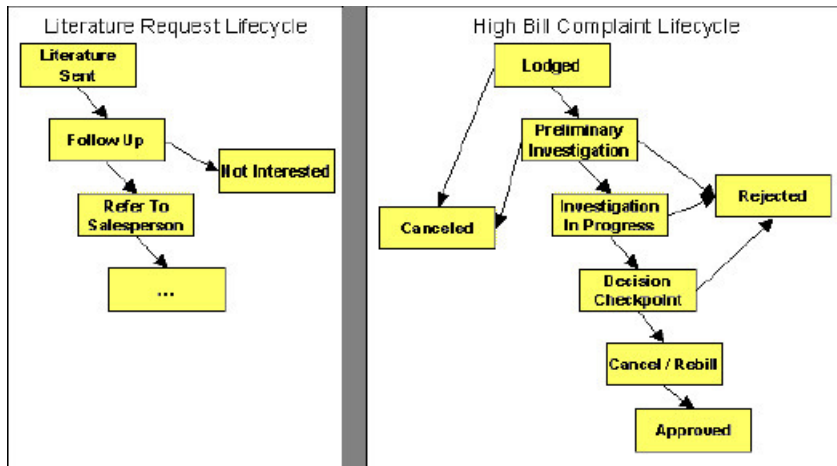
Literature Request Lifecycle

Literature Sent

Follow Up

Not Interested

Refer To Salesperson

...

High Bill Complaint Lifecycle

Lodged

Preliminary Investigation

Canceled

Investigation In Progress

Rejected

Decision Checkpoint

Cancel / Rebill

Approved